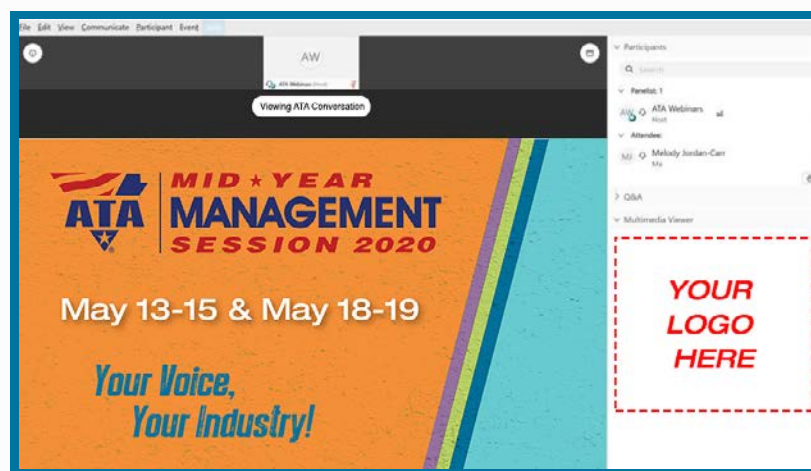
File Edit View Communicate Participant Event

AW

ATA Webinars (Host)

Viewing ATA Conversation

ATA

MID★YEAR MANAGEMENT SESSION 2020

May 13-15 & May 18-19

Your Voice, Your Industry!

Participants

Search

Panelist: 1

AW ATA Webinars Host

Attendee:

MJ Melody Jordan-Carr Me

Q&A

Multimedia Viewer

YOUR LOGO HERE